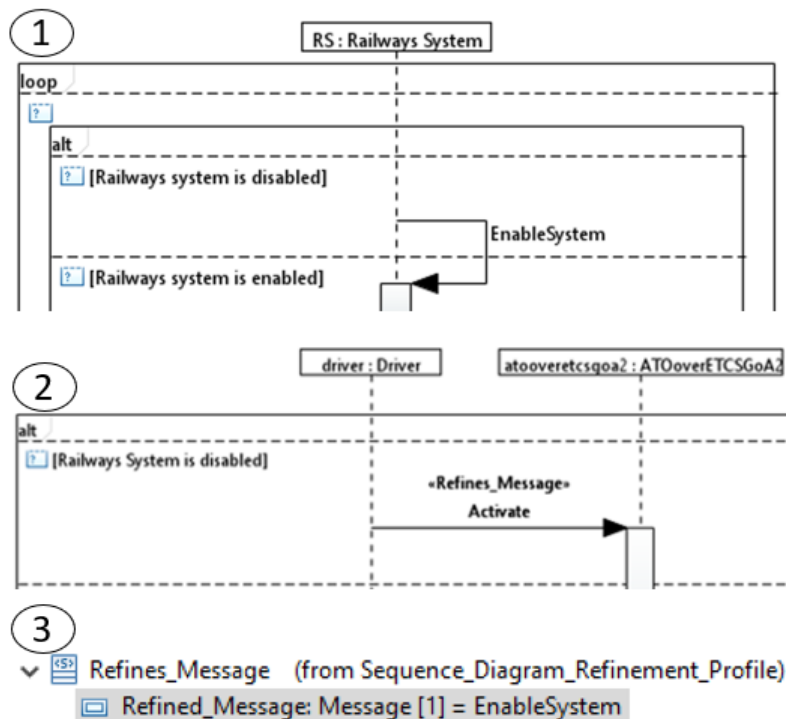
1

RS : Railways System

loop

?

alt

? [Railways system is disabled]

EnableSystem

? [Railways system is enabled]

driver : Driver

atooveretcsgoa2 : ATOoverETCSGoA2

2

alt

? [Railways System is disabled]

«Refines_Message»

Activate

3

<S> Refines_Message (from Sequence_Diagram_Refinement_Profile)

Refined_Message: Message [1] = EnableSystem